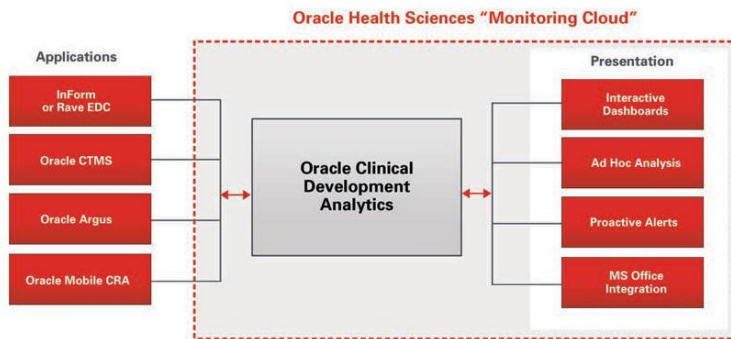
Oracle Health Sciences "Monitoring Cloud"

Applications

InForm or Rave EDC

Oracle CTMS

Oracle Argus

Oracle Mobile CRA

Oracle Clinical Development Analytics

Presentation

Interactive Dashboards

Ad Hoc Analysis

Proactive Alerts

MS Office Integration